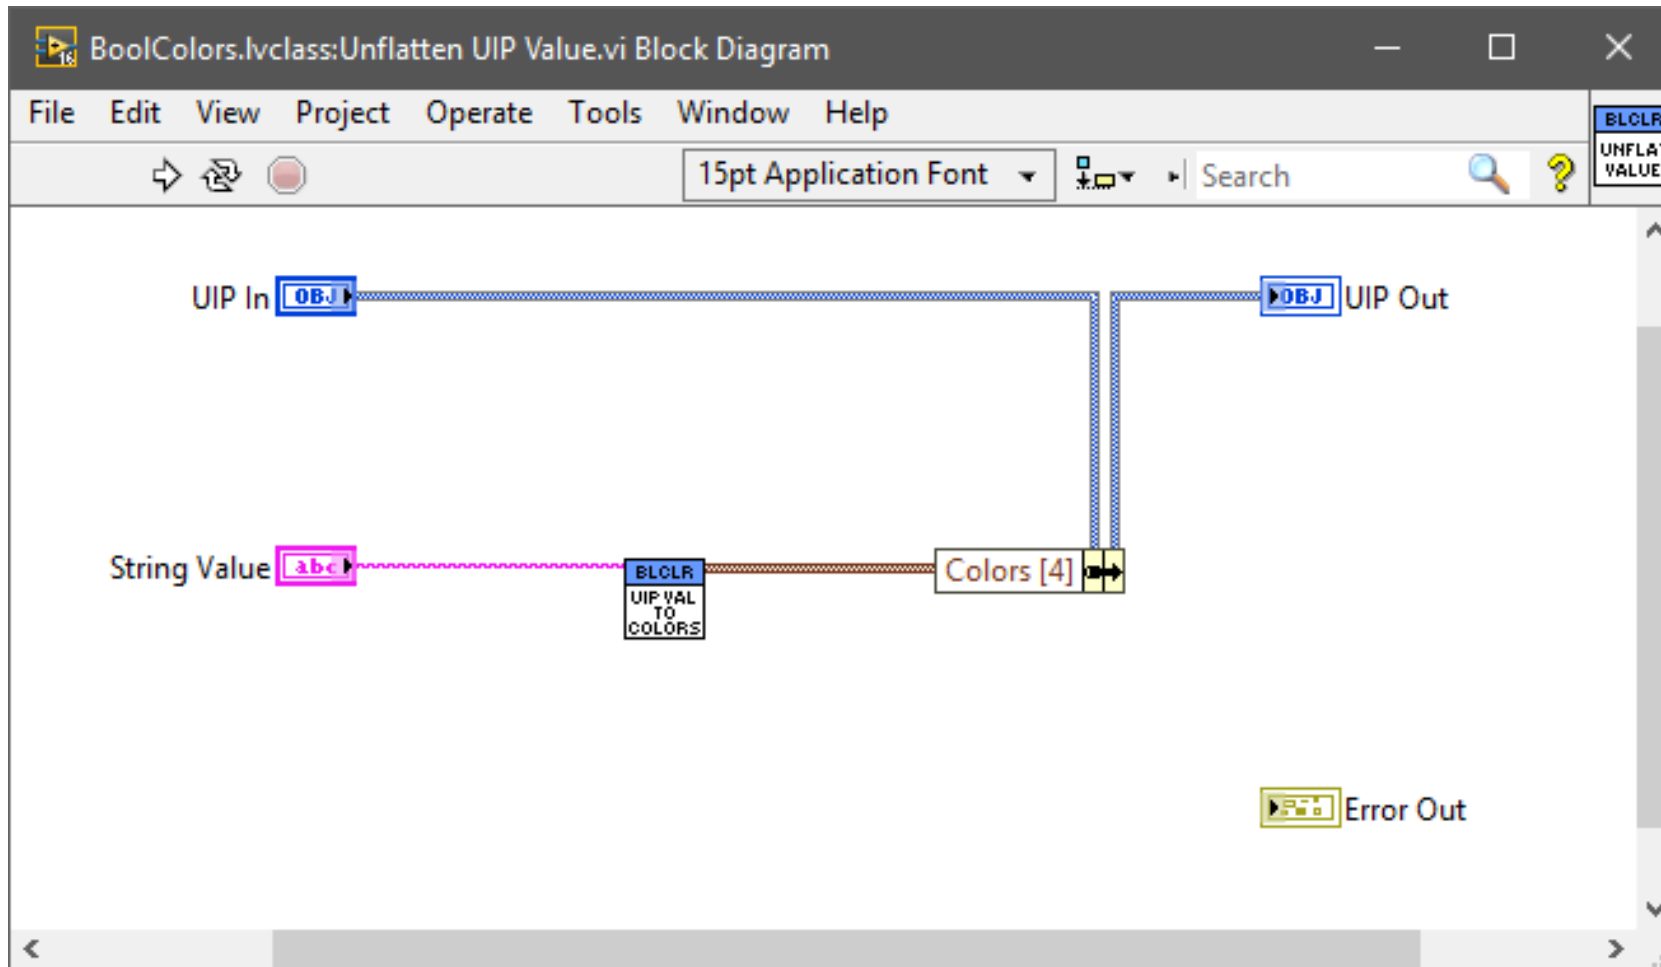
BoolColors.lvclass:Unflatten UIP Value.vi Block Diagram

File Edit View Project Operate Tools Window Help

15pt Application Font

Search

BLCLR
UNFLA
VALUE

UIP In OBJ

OBJ UIP Out

String Value abc

BLCLR
UIP VAL TO COLORS

Colors [4]

Error Out